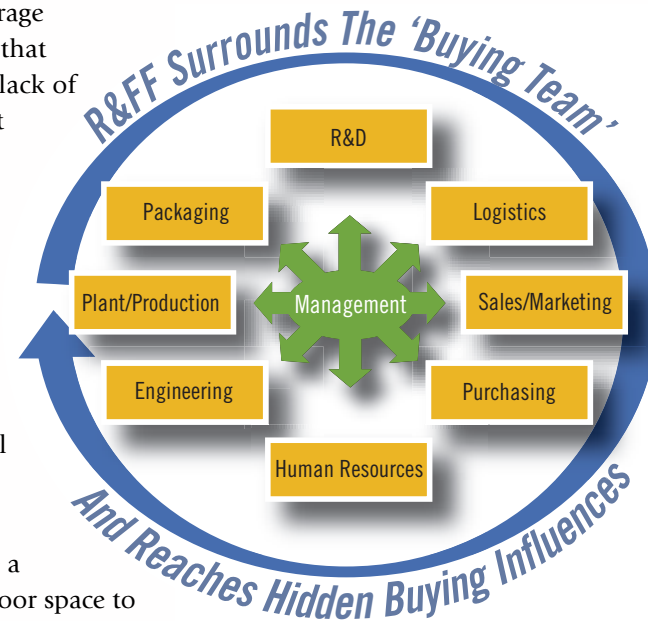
rage
that
lack of
t

l

a
oor space to

R&FF Surrounds The 'Buying Team'

R&D

Packaging

Logistics

Plant/Production

Management

Sales/Marketing

Engineering

Purchasing

Human Resources

And Reaches Hidden Buying Influences